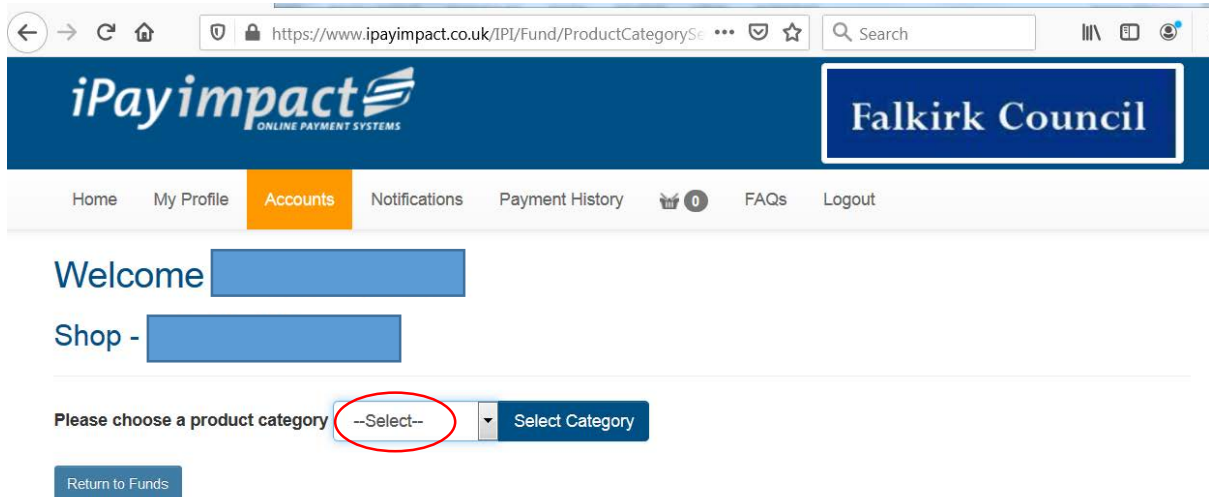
https://www.ipayimpact.co.uk/IPI/Fund/ProductCategorySe ••• Search

iPayimpact ONLINE PAYMENT SYSTEMS

Falkirk Council

Home My Profile Accounts Notifications Payment History 0 FAQs Logout

Welcome

Shop -

Please choose a product category --Select-- Select Category

Return to Funds